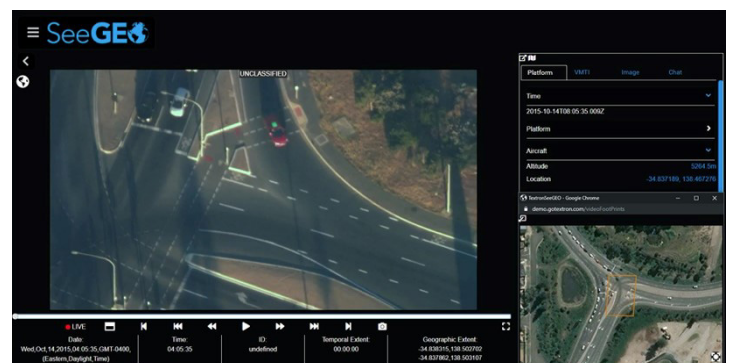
SeeGEO

UNCLASSIFIED

Platform VMTI Image Chat

Time

2015-10-14T08:05:35.009Z

Platform

Aircraft

Altitude 5264.5m

Location -34.837189, 138.467278

TextronSeeGEO - Google Chrome

demo.gotextron.com/videoFootPrints

LIVE

Date:
Wed,Oct,14,2015,04:05:35,GMT-0400,(Eastern,Daylight,Time)

Time:
04:05:35

ID:
undefined

Temporal Extent:
00:00:00

Geographic Extent:
-34.838315,138.502702
-34.837862,138.503187